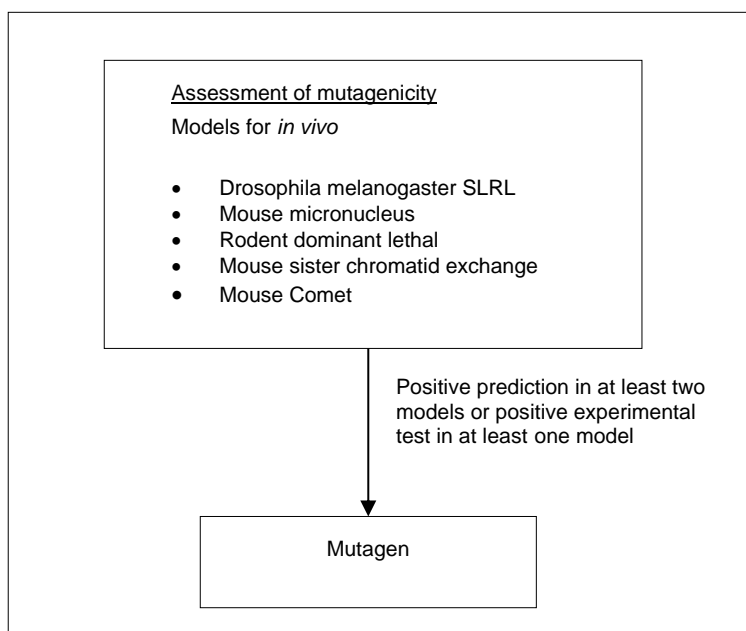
Assessment of mutagenicity

Models for *in vivo*

- Drosophila melanogaster SLRL
- Mouse micronucleus
- Rodent dominant lethal
- Mouse sister chromatid exchange
- Mouse Comet

Positive prediction in at least two models or positive experimental test in at least one model

Mutagen